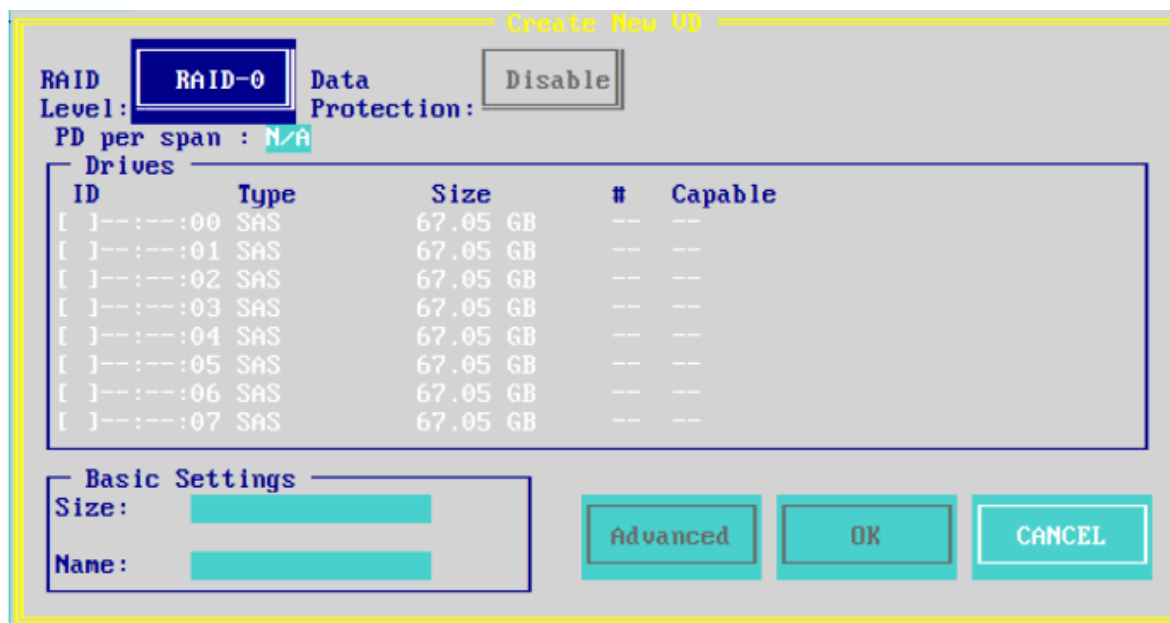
Create New VD

RAID Level: RAID-0 Data Protection: Disable

PD per span : N/A

Drives

| ID | Type | Size | # | Capable |
|---|---|---|---|---|
| [ ]--:--:00 | SAS | 67.05 GB | -- | -- |
| [ ]--:--:01 | SAS | 67.05 GB | -- | -- |
| [ ]--:--:02 | SAS | 67.05 GB | -- | -- |
| [ ]--:--:03 | SAS | 67.05 GB | -- | -- |
| [ ]--:--:04 | SAS | 67.05 GB | -- | -- |
| [ ]--:--:05 | SAS | 67.05 GB | -- | -- |
| [ ]--:--:06 | SAS | 67.05 GB | -- | -- |
| [ ]--:--:07 | SAS | 67.05 GB | -- | -- |

Basic Settings

Size:

Name:

Advanced

OK

CANCEL